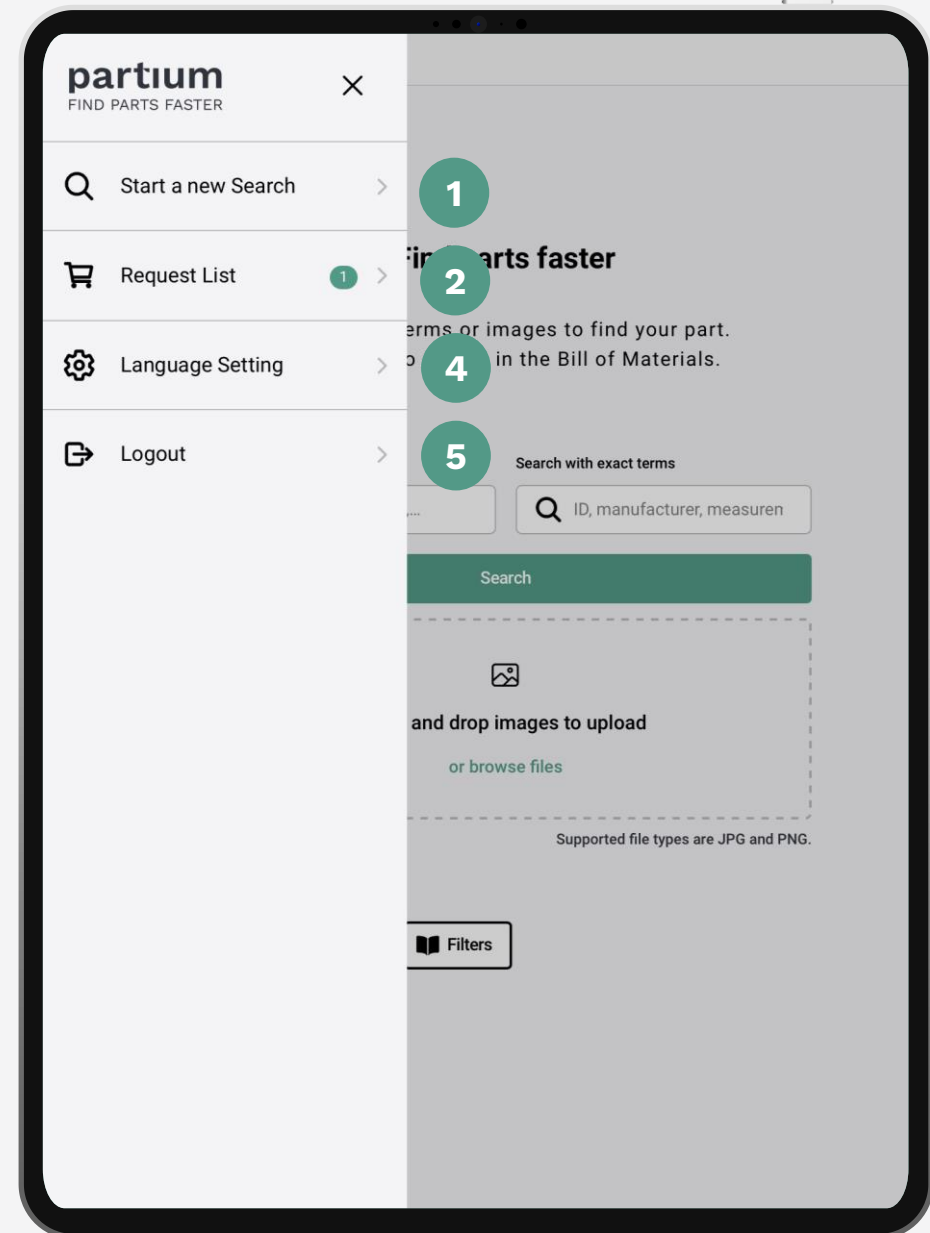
partium
FIND PARTS FASTER

×

Start a new Search

1

Request List 1

2

Language Setting

4

Logout

5

Fi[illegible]arts faster

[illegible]erms or images to find your part.
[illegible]o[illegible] in the Bill of Materials.

Search with exact terms

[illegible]....

ID, manufacturer, measuren

Search

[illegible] and drop images to upload

or browse files

Supported file types are JPG and PNG.

Filters